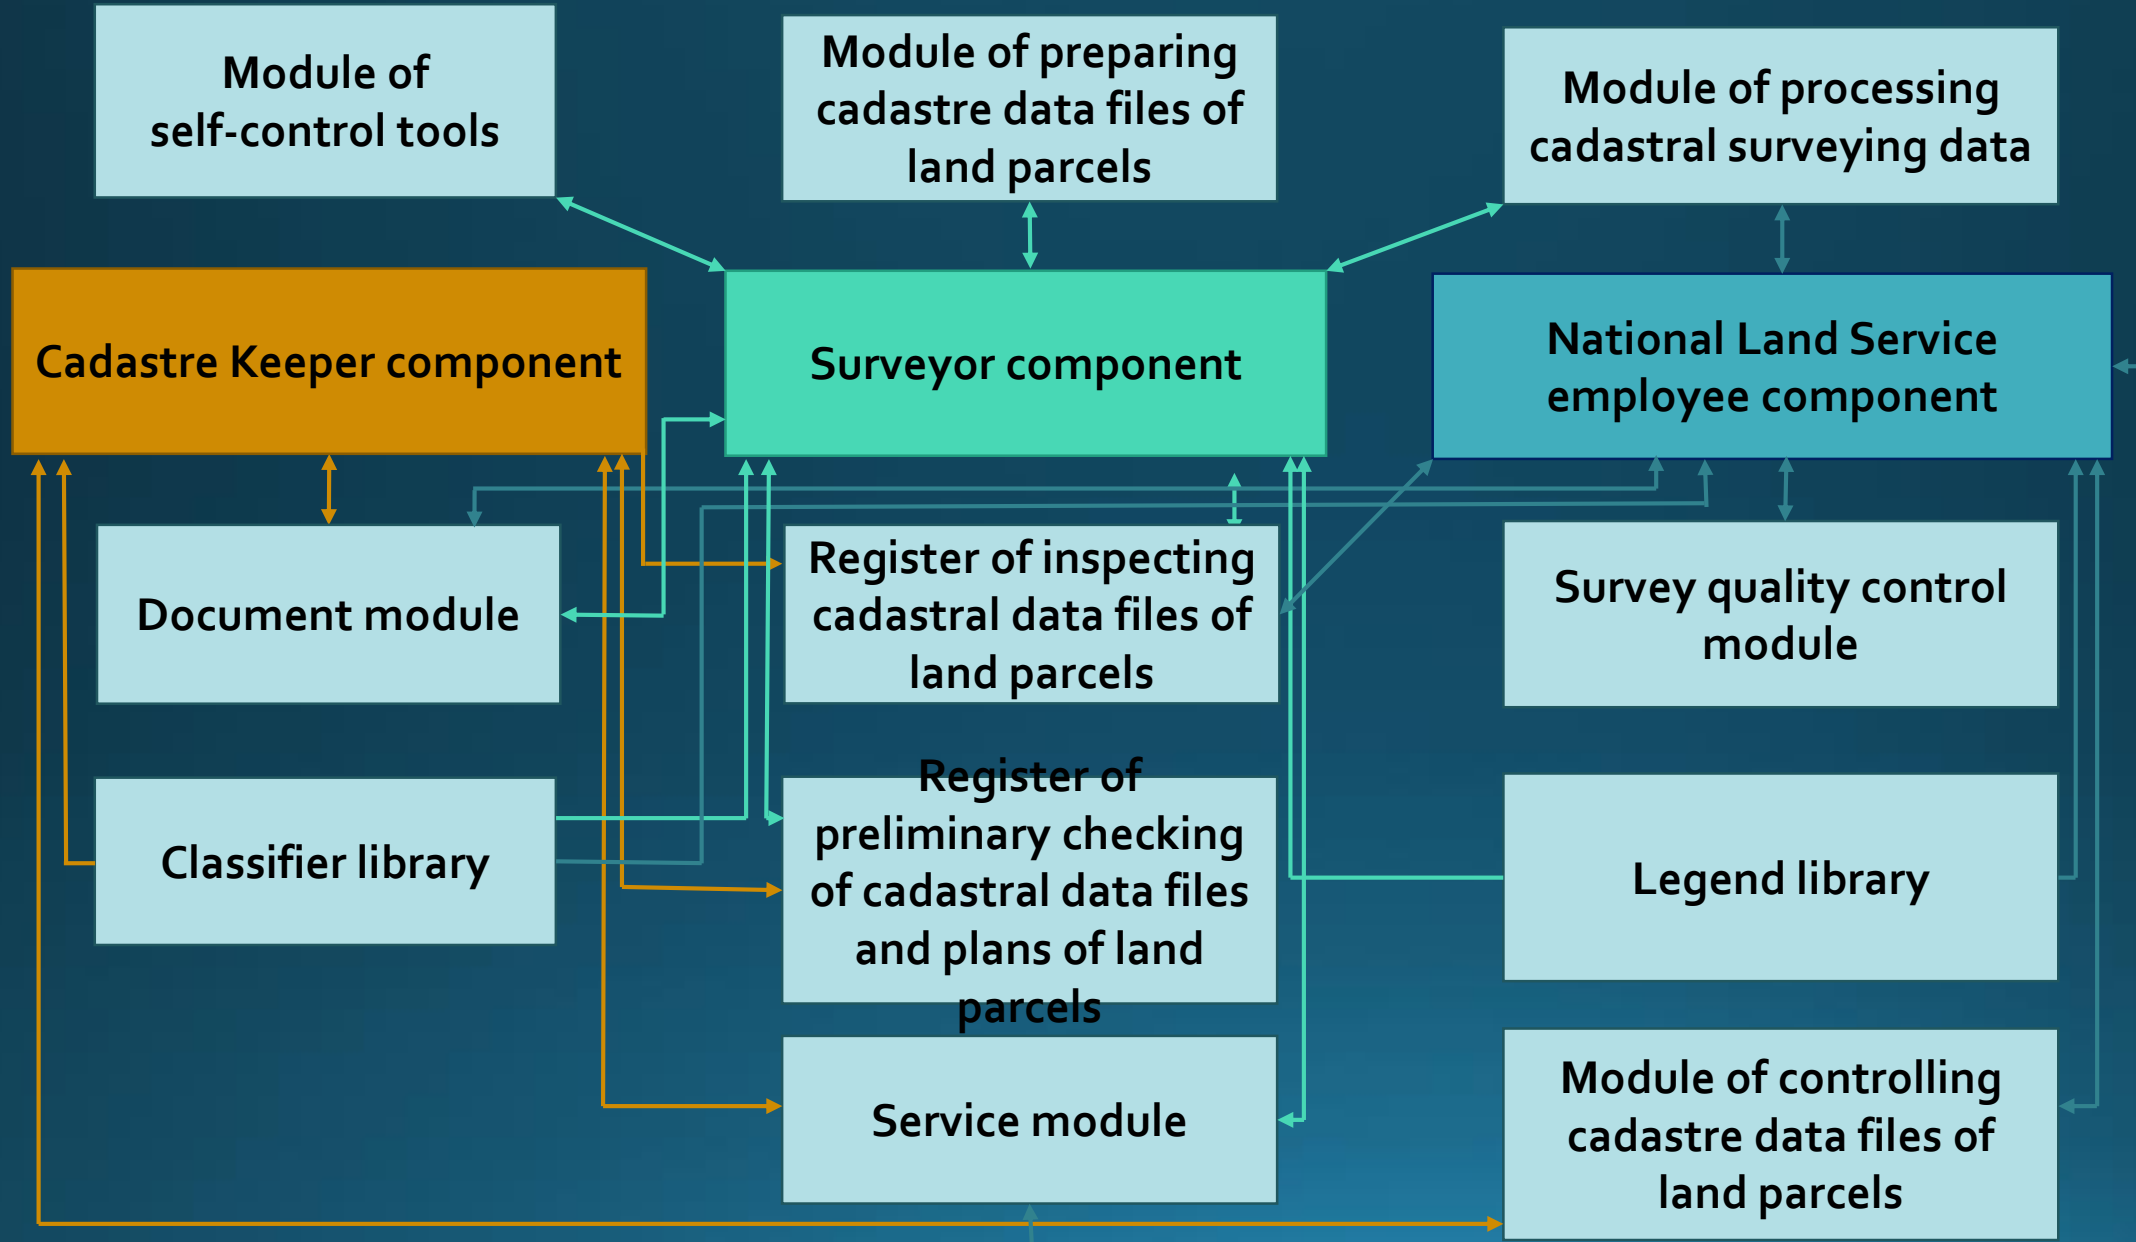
Module of self-control tools

Module of preparing cadastre data files of land parcels

Module of processing cadastral surveying data

Cadastre Keeper component

Surveyor component

National Land Service employee component

Document module

Register of inspecting cadastral data files of land parcels

Survey quality control module

Classifier library

Register of preliminary checking of cadastral data files and plans of land parcels

Legend library

Service module

Module of controlling cadastre data files of land parcels